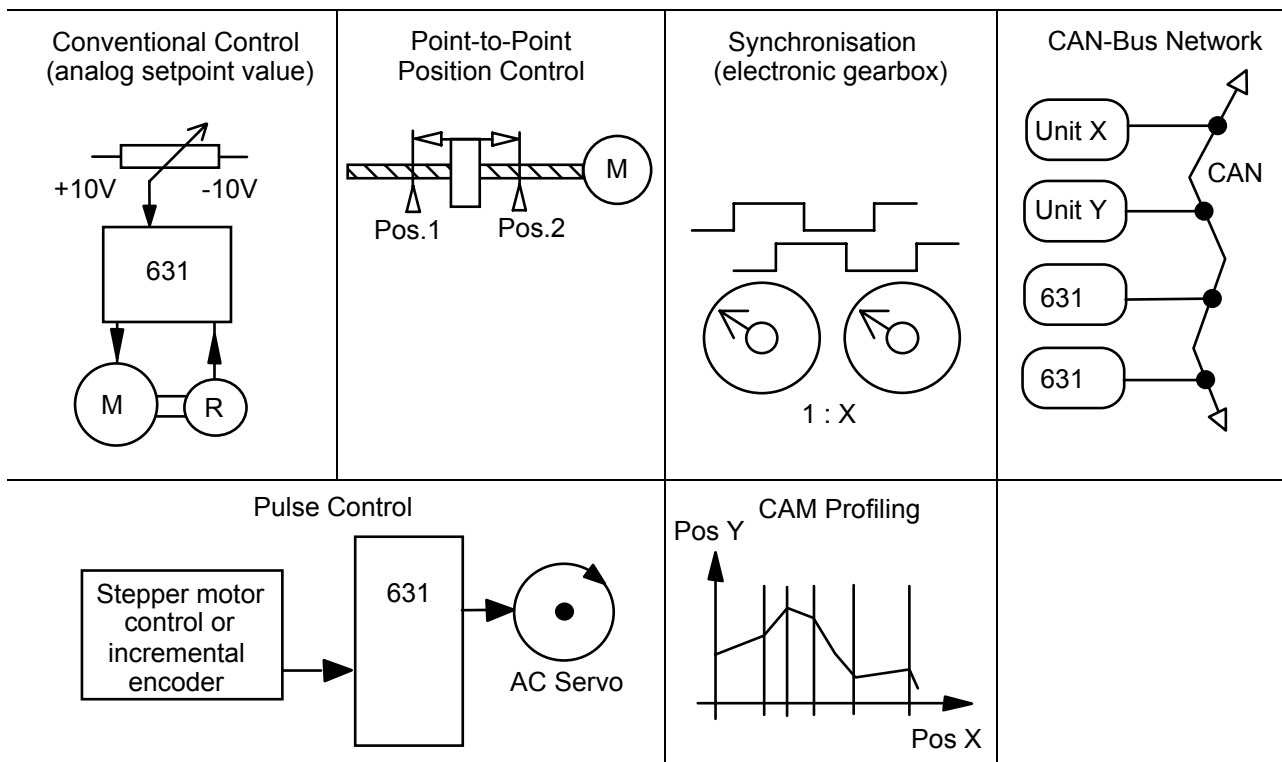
Conventional Control (analog setpoint value)

+10V -10V

631

M R

Point-to-Point Position Control

M

Pos.1 Pos.2

Synchronisation (electronic gearbox)

1 : X

CAN-Bus Network

Unit X

CAN

Unit Y

631

631

Pulse Control

Stepper motor control or incremental encoder

631

AC Servo

CAM Profiling

Pos Y

Pos X